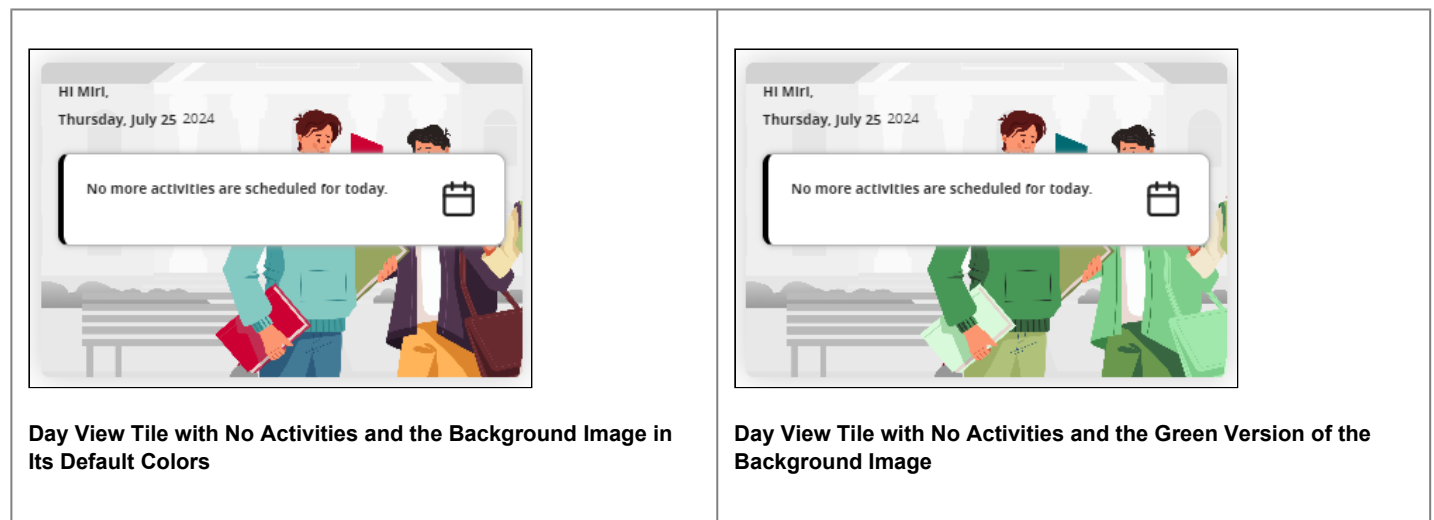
| Hi Miri,<br>Thursday, July 25 2024<br>No more activities are scheduled for today.<br><br>**Day View Tile with No Activities and the Background Image in Its Default Colors** | Hi Miri,<br>Thursday, July 25 2024<br>No more activities are scheduled for today.<br><br>**Day View Tile with No Activities and the Green Version of the Background Image** |
|---|---|